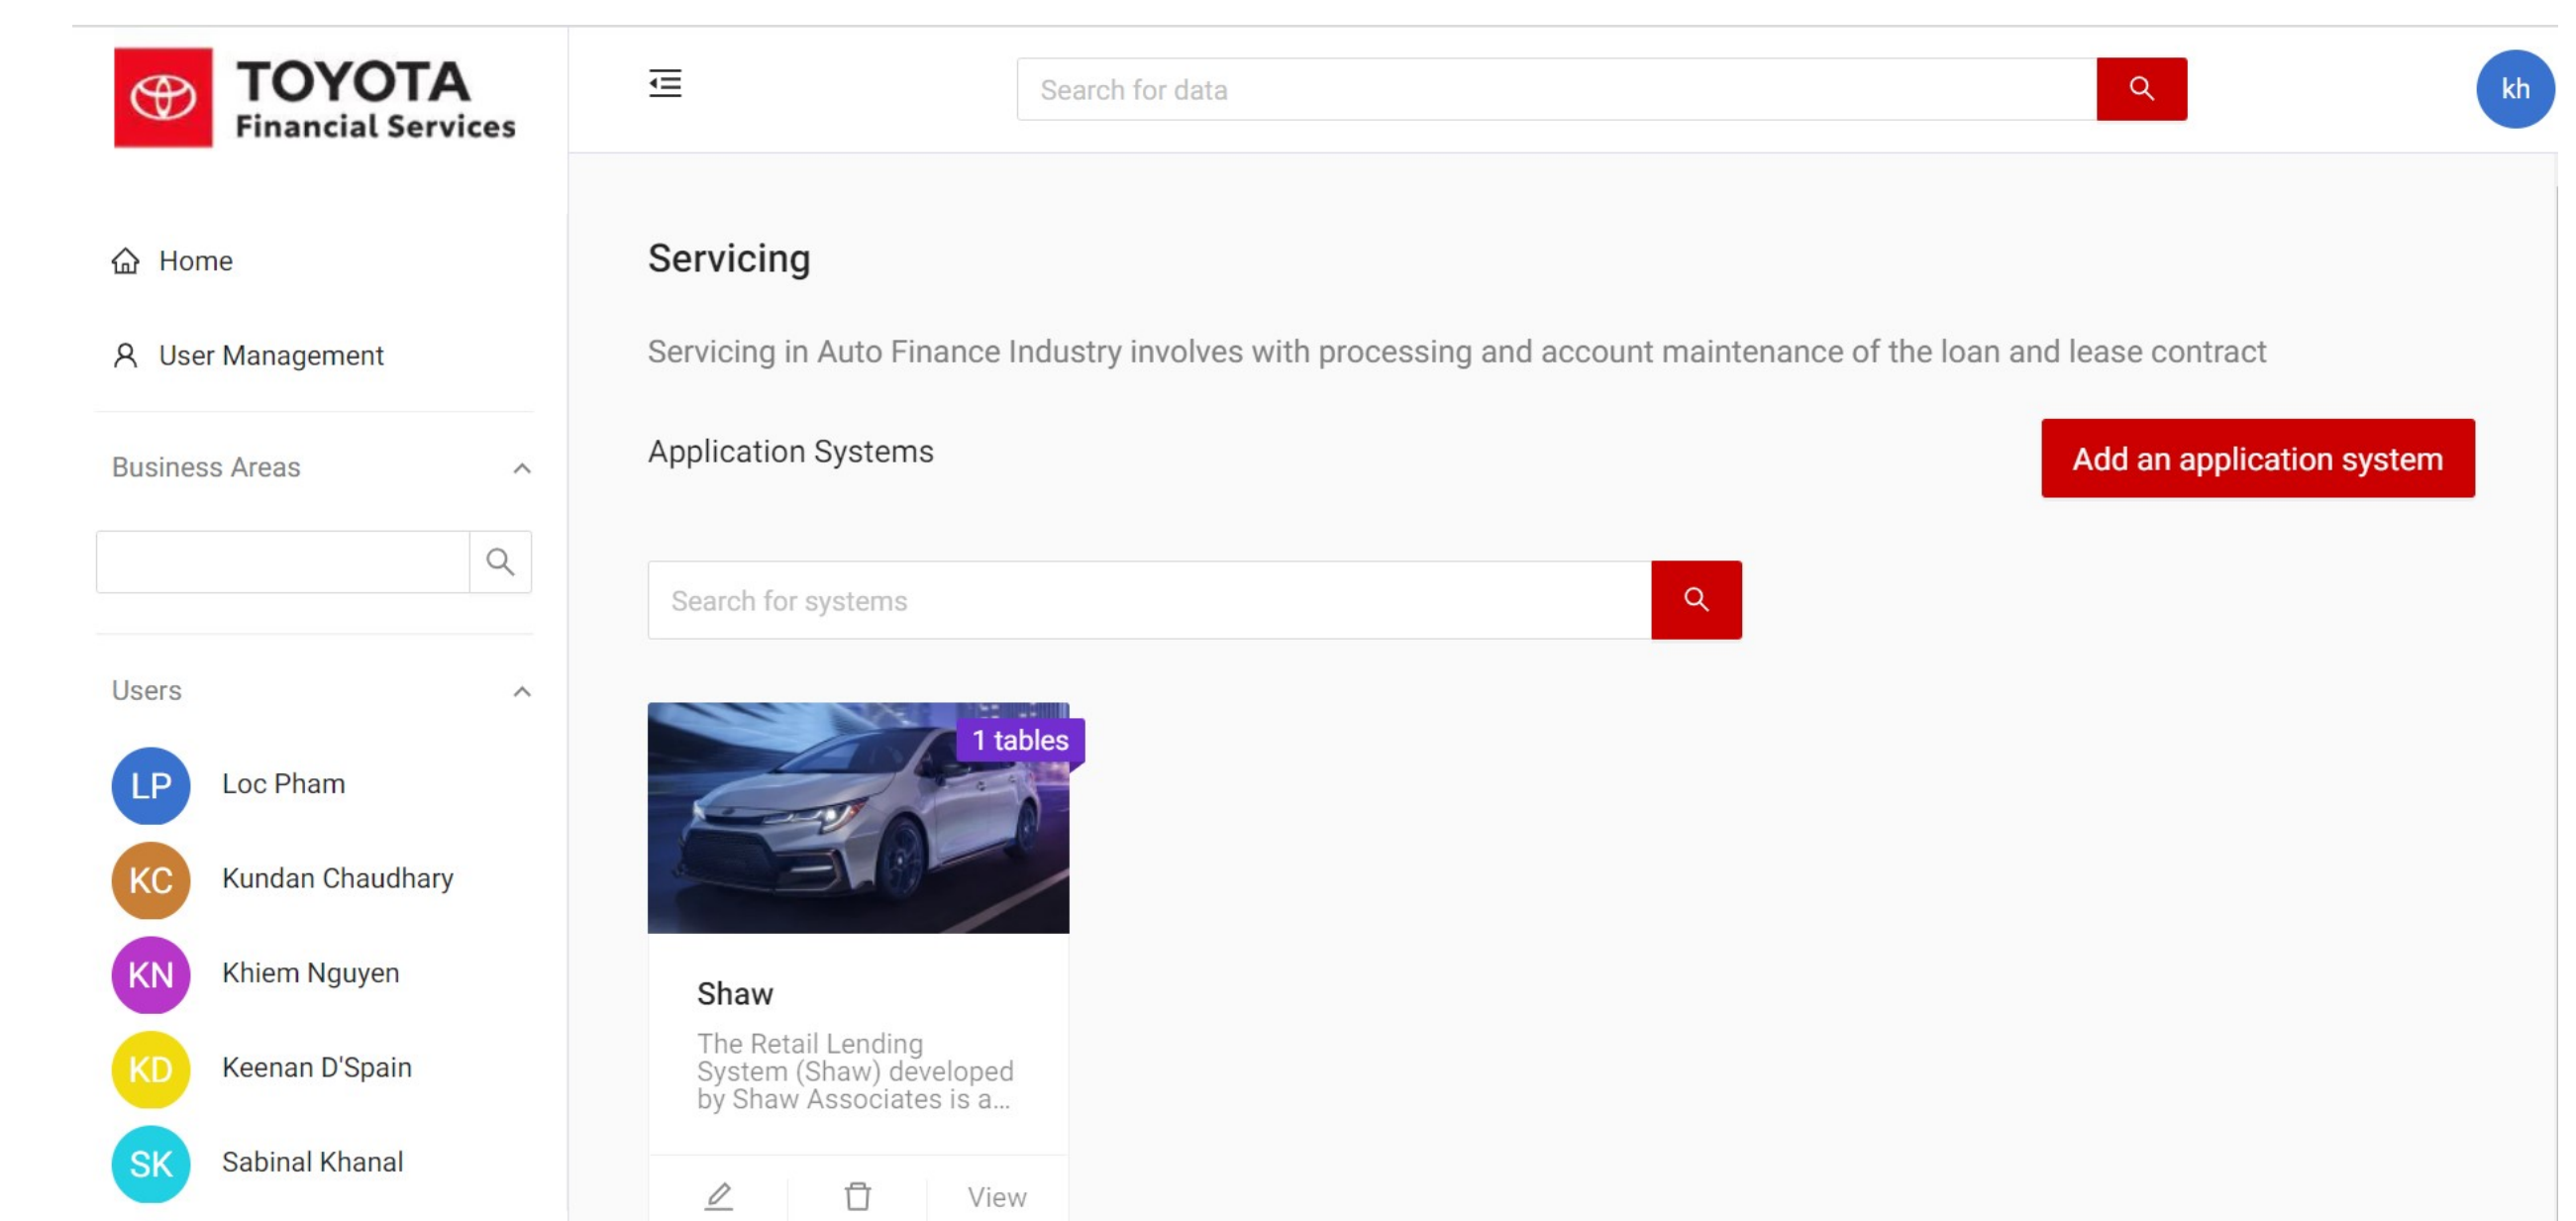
TOYOTA
Financial Services

Search for data

kh

Home

User Management

Business Areas

Users

LP Loc Pham

KC Kundan Chaudhary

KN Khiem Nguyen

KD Keenan D'Spain

SK Sabinal Khanal

Servicing

Servicing in Auto Finance Industry involves with processing and account maintenance of the loan and lease contract

Application Systems

Add an application system

Search for systems

1 tables

Shaw

The Retail Lending System (Shaw) developed by Shaw Associates is a...

View